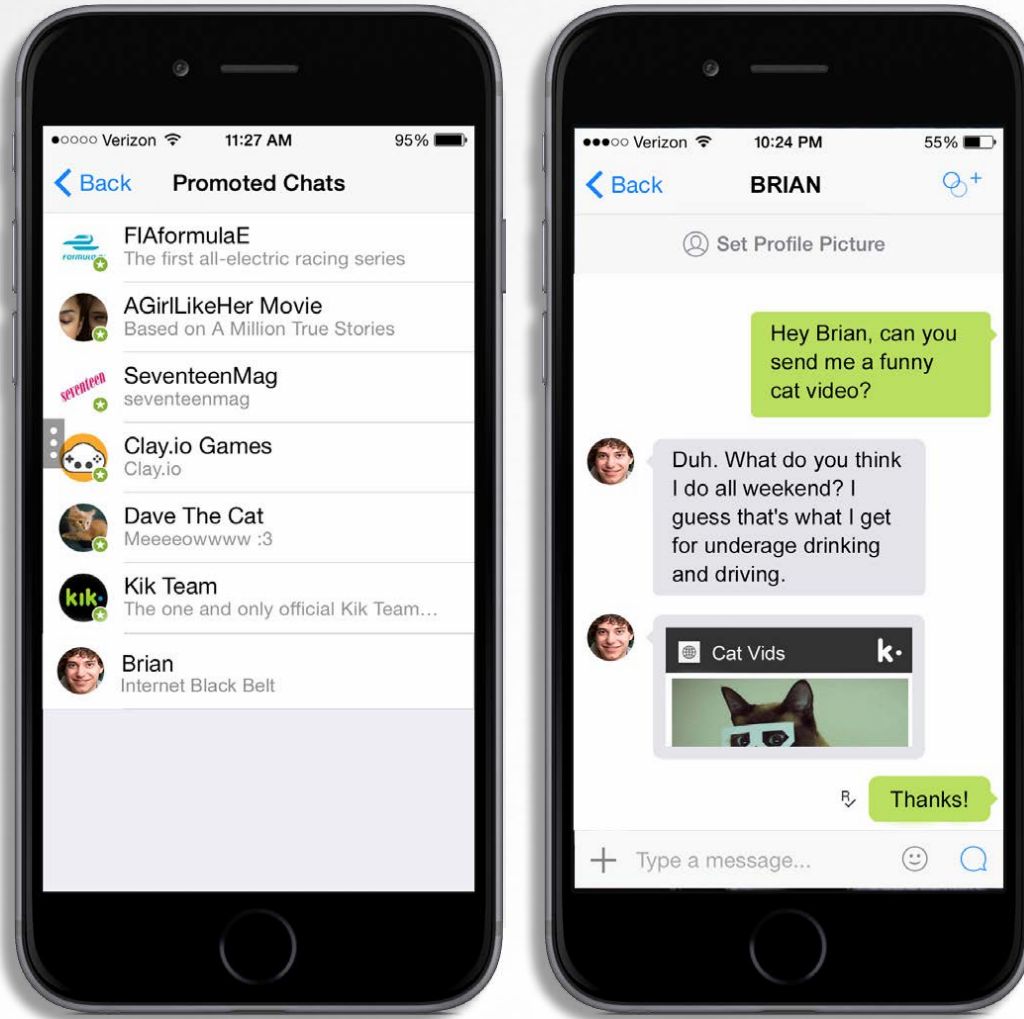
●○○○○ Verizon 11:27 AM 95%

Back Promoted Chats

FORMULA E

FIAformulaE
The first all-electric racing series

AGirlLikeHer Movie
Based on A Million True Stories

seventeen

SeventeenMag
seventeenmag

Clay.io Games
Clay.io

Dave The Cat
Meeeeowwww :3

kik·

Kik Team
The one and only official Kik Team...

Brian
Internet Black Belt

●●●○○ Verizon 10:24 PM 55%

Back BRIAN

Set Profile Picture

Hey Brian, can you send me a funny cat video?

Duh. What do you think I do all weekend? I guess that's what I get for underage drinking and driving.

Cat Vids k·

R

Thanks!

+ Type a message...